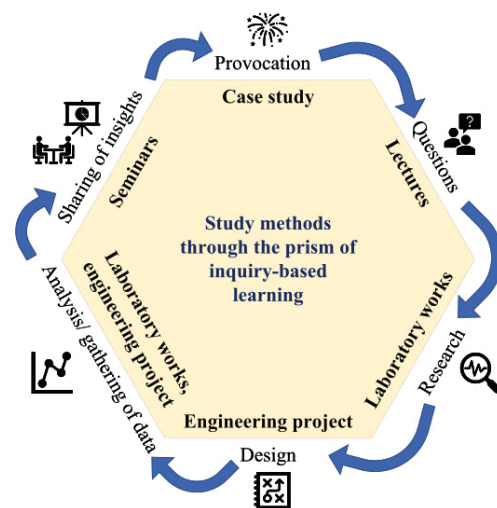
Provocation
Questions
Research
Design
Analysis/ gathering of data
Sharing of insights

Case study
Lectures
Laboratory works
Engineering project
Laboratory works, engineering project
Seminars

Study methods through the prism of inquiry-based learning